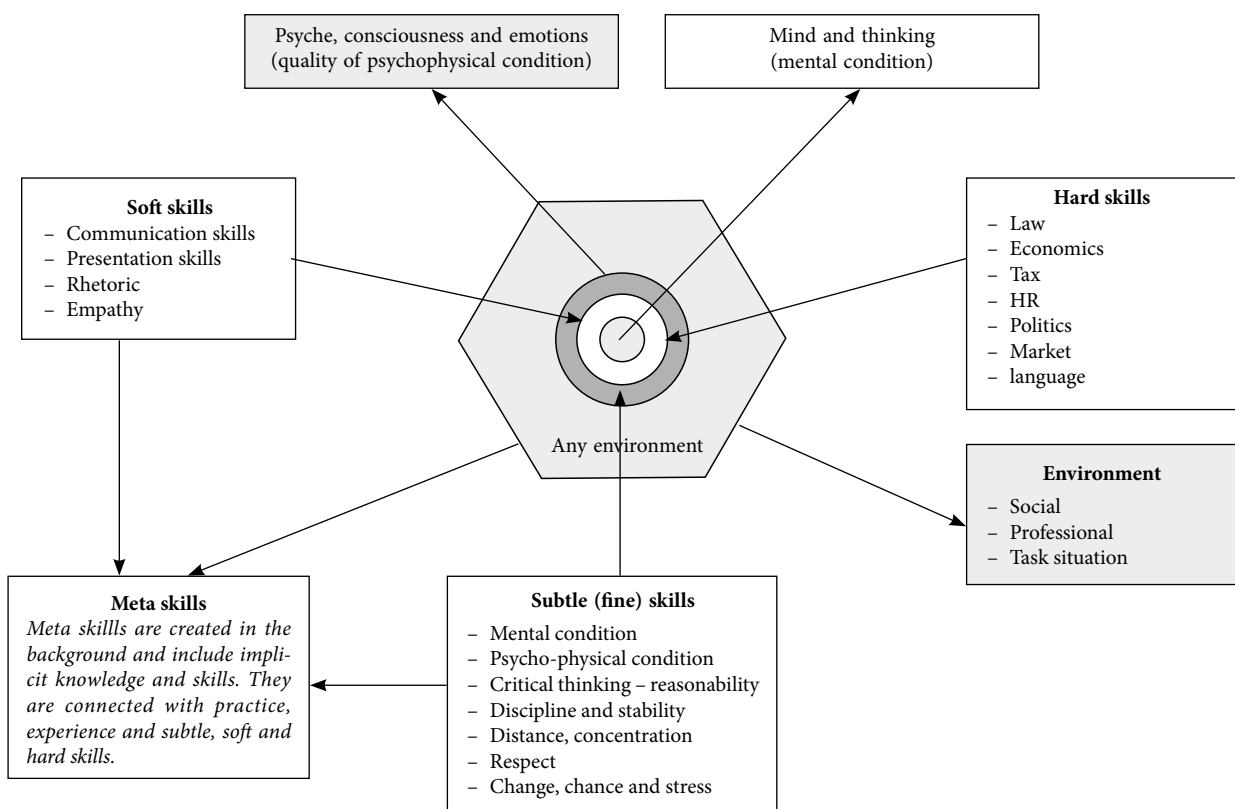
Psyche, consciousness and emotions (quality of psychophysical condition)

Mind and thinking (mental condition)

**Soft skills**
– Communication skills
– Presentation skills
– Rhetoric
– Empathy

**Hard skills**
– Law
– Economics
– Tax
– HR
– Politics
– Market
– language

Any environment

**Environment**
– Social
– Professional
– Task situation

**Meta skills**
*Meta skillls are created in the background and include implicit knowledge and skills. They are connected with practice, experience and subtle, soft and hard skills.*

**Subtle (fine) skills**
– Mental condition
– Psycho-physical condition
– Critical thinking – reasonability
– Discipline and stability
– Distance, concentration
– Respect
– Change, chance and stress